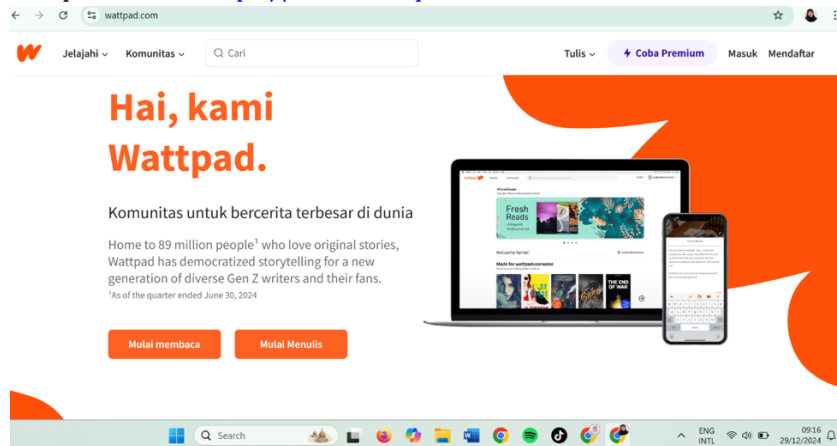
wattpad.com

Jelajahi Komunitas Cari

Tulis Coba Premium Masuk Mendaftar

Hai, kami Wattpad.

Komunitas untuk bercerita terbesar di dunia

Home to 89 million people¹ who love original stories, Wattpad has democratized storytelling for a new generation of diverse Gen Z writers and their fans.

¹As of the quarter ended June 30, 2024

Mulai membaca Mulai Menulis

Fresh Reads

Welcome back!

Made for wattpaduserweb

THE END OF WAR

Search

ENG INTL 09:16 29/12/2024